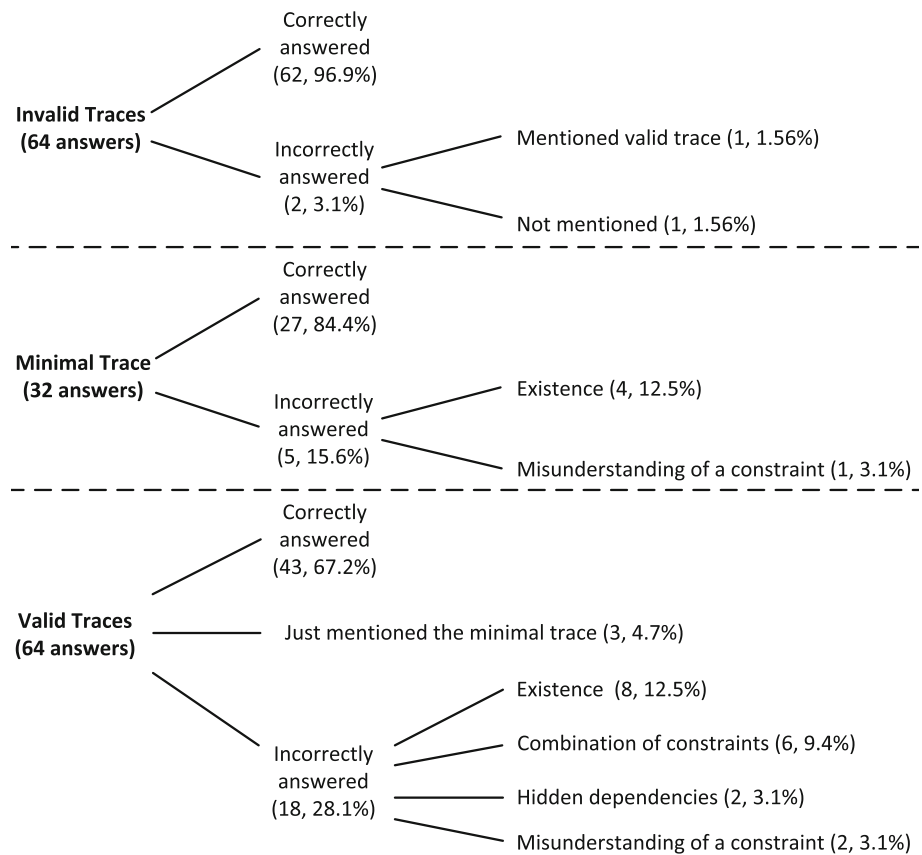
Invalid Traces (64 answers)

Correctly answered (62, 96.9%)

Incorrectly answered (2, 3.1%)

Mentioned valid trace (1, 1.56%)

Not mentioned (1, 1.56%)

Minimal Trace (32 answers)

Correctly answered (27, 84.4%)

Incorrectly answered (5, 15.6%)

Existence (4, 12.5%)

Misunderstanding of a constraint (1, 3.1%)

Valid Traces (64 answers)

Correctly answered (43, 67.2%)

Just mentioned the minimal trace (3, 4.7%)

Incorrectly answered (18, 28.1%)

Existence (8, 12.5%)

Combination of constraints (6, 9.4%)

Hidden dependencies (2, 3.1%)

Misunderstanding of a constraint (2, 3.1%)